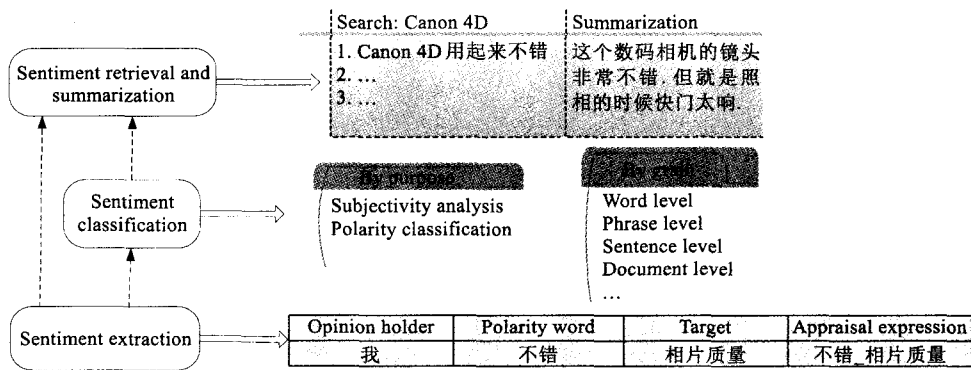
Sentiment retrieval and summarization

Search: Canon 4D
1. Canon 4D用起来不错
2. …
3. …

Summarization
这个数码相机的镜头非常不错, 但就是照相的时候快门太响.

Sentiment classification

By purpose
Subjectivity analysis
Polarity classification

By grain
Word level
Phrase level
Sentence level
Document level
…

Sentiment extraction

| Opinion holder | Polarity word | Target | Appraisal expression |
|---|---|---|---|
| 我 | 不错 | 相片质量 | 不错_相片质量 |